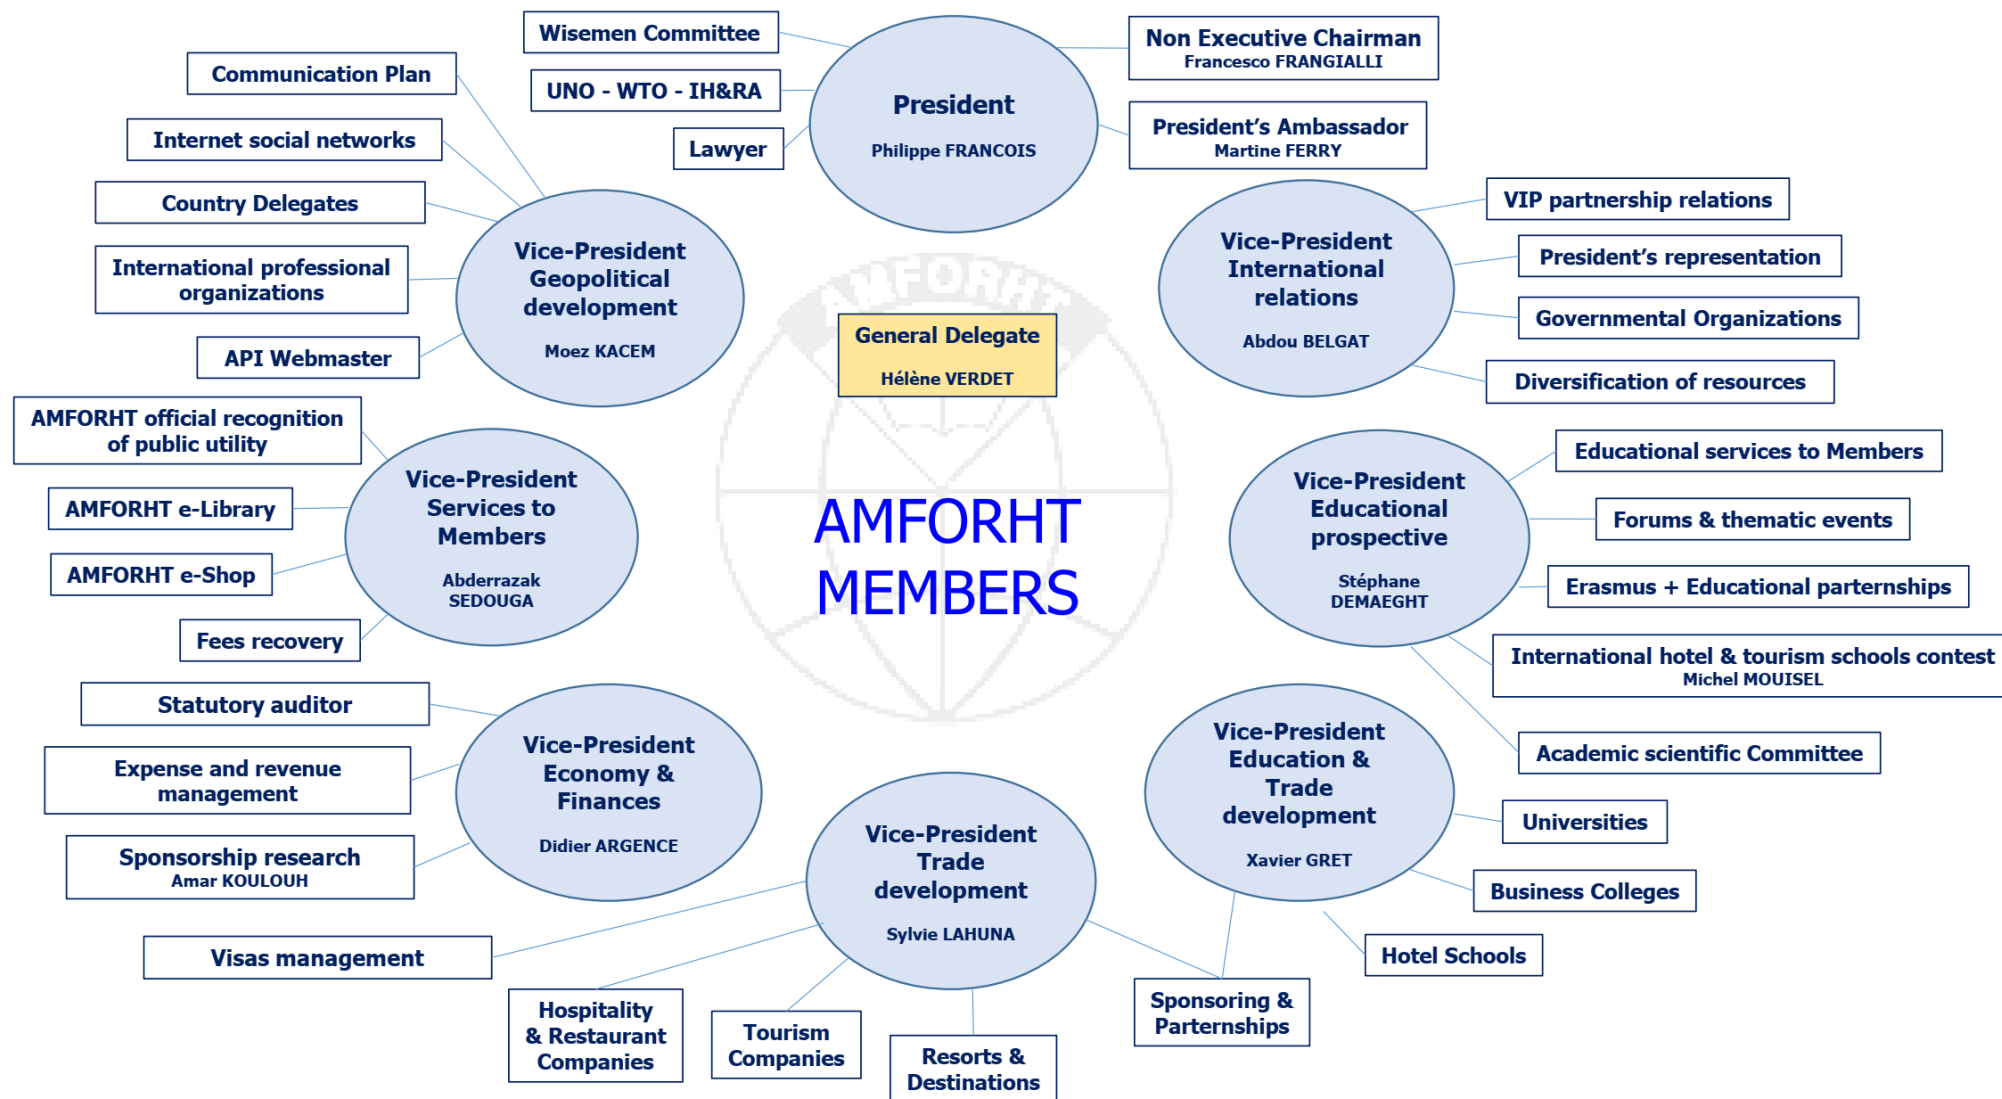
Wisemen Committee

UNO - WTO - IH&RA

Lawyer

President

Philippe FRANCOIS

Non Executive Chairman
Francesco FRANGIALLI

President's Ambassador
Martine FERRY

Communication Plan

Internet social networks

Country Delegates

International professional organizations

API Webmaster

Vice-President Geopolitical development

Moez KACEM

General Delegate

Hélène VERDET

Vice-President International relations

Abdou BELGAT

VIP partnership relations

President's representation

Governmental Organizations

Diversification of resources

AMFORHT official recognition of public utility

AMFORHT e-Library

AMFORHT e-Shop

Fees recovery

Vice-President Services to Members

Abderrazak SEDOUGA

AMFORHT MEMBERS

Vice-President Educational prospective

Stéphane DEMAEGHT

Educational services to Members

Forums & thematic events

Erasmus + Educational parternships

International hotel & tourism schools contest
Michel MOUISEL

Academic scientific Committee

Statutory auditor

Expense and revenue management

Sponsorship research
Amar KOULOUH

Vice-President Economy & Finances

Didier ARGENCE

Vice-President Education & Trade development

Xavier GRET

Universities

Business Colleges

Hotel Schools

Vice-President Trade development

Sylvie LAHUNA

Visas management

Hospitality & Restaurant Companies

Tourism Companies

Resorts & Destinations

Sponsoring & Parternships